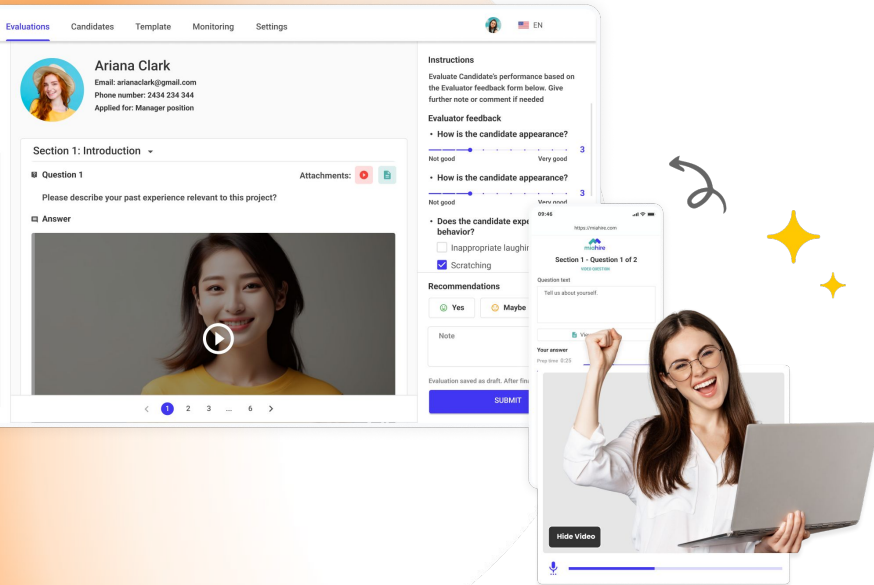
Evaluations Candidates Template Monitoring Settings EN

Ariana Clark
Email: arianaclark@gmail.com
Phone number: 2434 234 344
Applied for: Manager position

Section 1: Introduction

Question 1
Attachments:

Please describe your past experience relevant to this project?

Answer

1 2 3 ... 6

Instructions
Evaluate Candidate's performance based on the Evaluator feedback form below. Give further note or comment if needed

Evaluator feedback
• How is the candidate appearance?
Not good Very good 3
• How is the candidate appearance?
Not good Very good 3
• Does the candidate expe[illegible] behavior?
Inappropriate laughi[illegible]
Scratching

Recommendations
Yes Maybe

Note

Evaluation saved as draft. After fin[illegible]

SUBMIT

09:46
https://mshire.com
mshire
Section 1 - Question 1 of 2
VIDEO QUESTION
Question text
Tell us about yourself.
Vi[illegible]
Your answer
Prep time 0:25

Hide Video